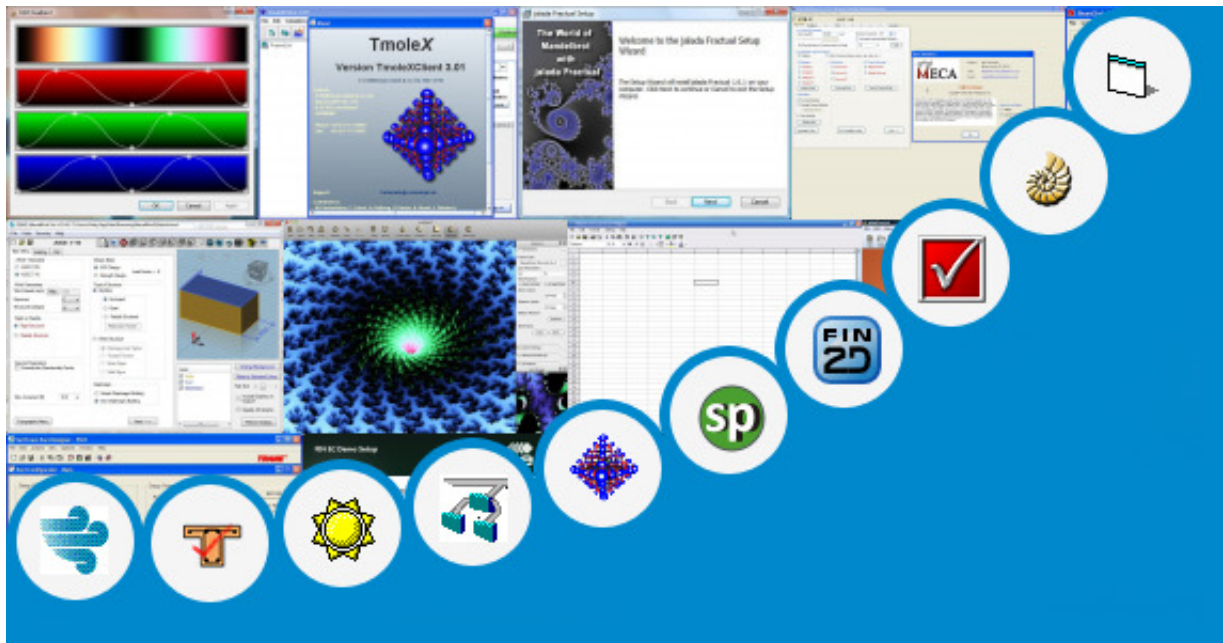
TmoleX

Version TmoleXClient 3.01

Jalada Fractal Setup

The World of Mandelbrot with Jalada Fractal

Welcome to the Jalada Fractal Setup Wizard

Back

Next

Cancel

MECA

OK

Cancel

Apply

FIN 2D

sp